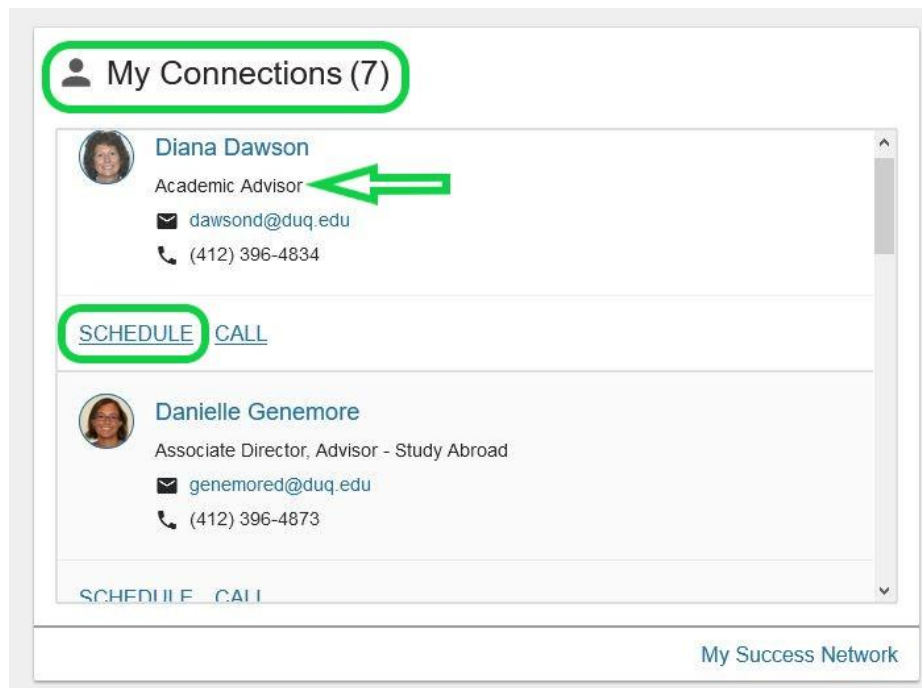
My Connections (7)

Diana Dawson
Academic Advisor
dawsond@duq.edu
(412) 396-4834

SCHEDULE CALL

Danielle Genemore
Associate Director, Advisor - Study Abroad
genemored@duq.edu
(412) 396-4873

SCHEDULE CALL

My Success Network